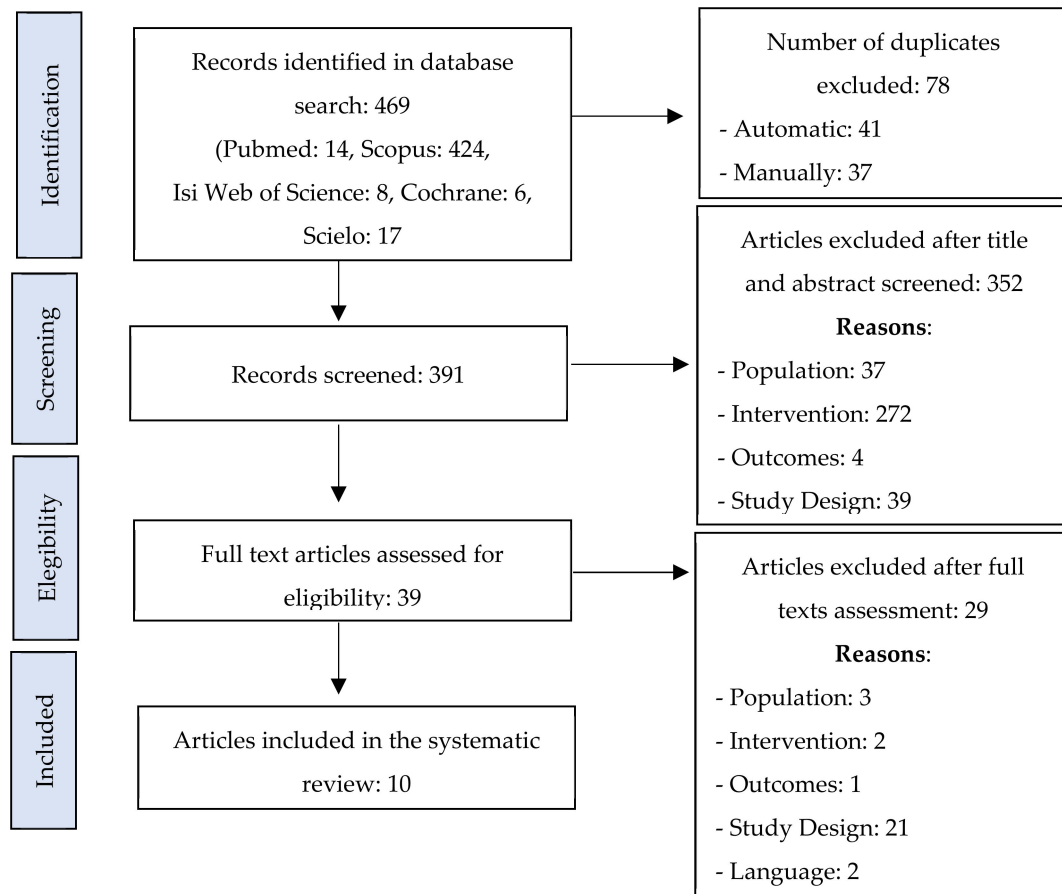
Identification

Records identified in database search: 469 (Pubmed: 14, Scopus: 424, Isi Web of Science: 8, Cochrane: 6, Scielo: 17

Number of duplicates excluded: 78
- Automatic: 41
- Manually: 37

Screening

Records screened: 391

Articles excluded after title and abstract screened: 352
**Reasons**:
- Population: 37
- Intervention: 272
- Outcomes: 4
- Study Design: 39

Elegibility

Full text articles assessed for eligibility: 39

Articles excluded after full texts assessment: 29
**Reasons**:
- Population: 3
- Intervention: 2
- Outcomes: 1
- Study Design: 21
- Language: 2

Included

Articles included in the systematic review: 10